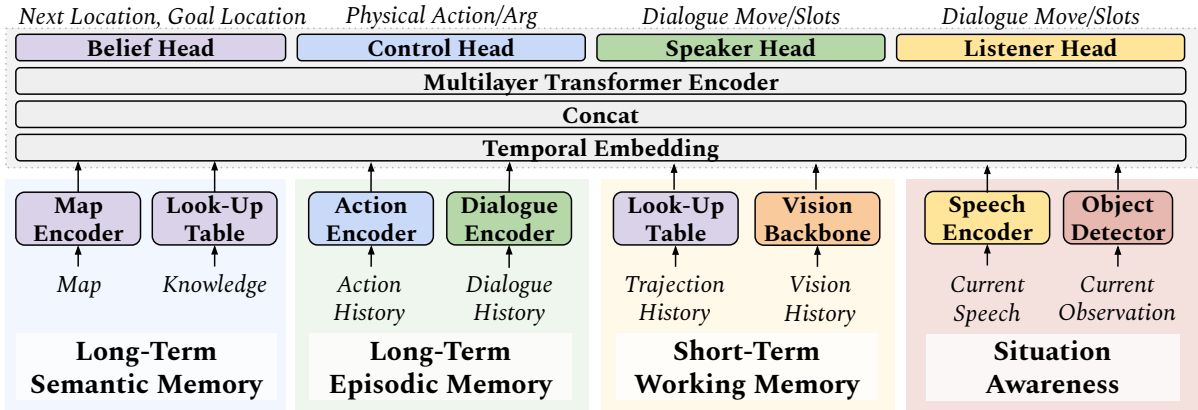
Next Location, Goal Location
Physical Action/Arg
Dialogue Move/Slots
Dialogue Move/Slots

Belief Head
Control Head
Speaker Head
Listener Head

Multilayer Transformer Encoder

Concat

Temporal Embedding

Map Encoder
Look-Up Table
Map
Knowledge
Long-Term Semantic Memory

Action Encoder
Dialogue Encoder
Action History
Dialogue History
Long-Term Episodic Memory

Look-Up Table
Vision Backbone
Trajection History
Vision History
Short-Term Working Memory

Speech Encoder
Object Detector
Current Speech
Current Observation
Situation Awareness